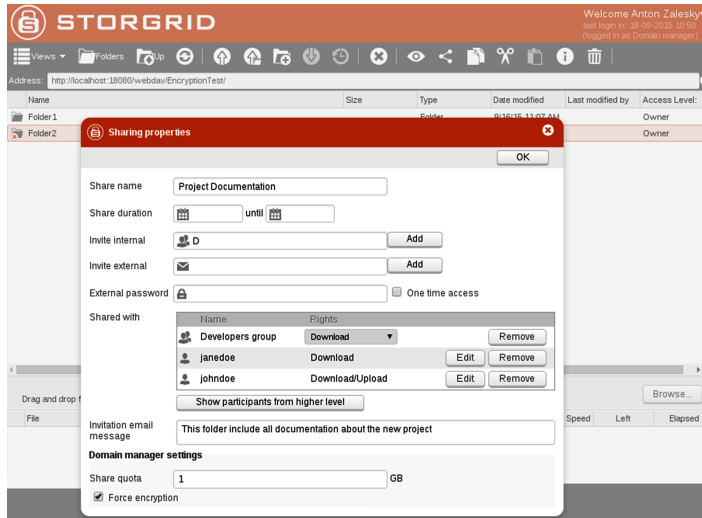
STORGRID

Welcome Anton Zalesky
last login in: 18-09-2015 10:50
(logged in as Domain manager)

Views ▾ Folders Up

Address: http://localhost:18080/webdav/EncryptionTest/

| Name | Size | Type | Date modified | Last modified by | Access Level: |
|---|---|---|---|---|---|
| Folder1 | | Folder | 9/16/15 11:07 AM | | Owner |
| Folder2 | | | | | Owner |

Sharing properties

OK

Share name Project Documentation

Share duration until

Invite internal D Add

Invite external Add

External password One time access

Shared with

| | Name | Rights | | |
|---|---|---|---|---|
| | Developers group | Download ▾ | | Remove |
| | janedoe | Download | Edit | Remove |
| | johndoe | Download/Upload | Edit | Remove |

Show participants from higher level

Invitation email message This folder include all documentation about the new project

Domain manager settings

Share quota 1 GB

Force encryption

Drag and drop f

Browse...

File

Speed Left Elapsed